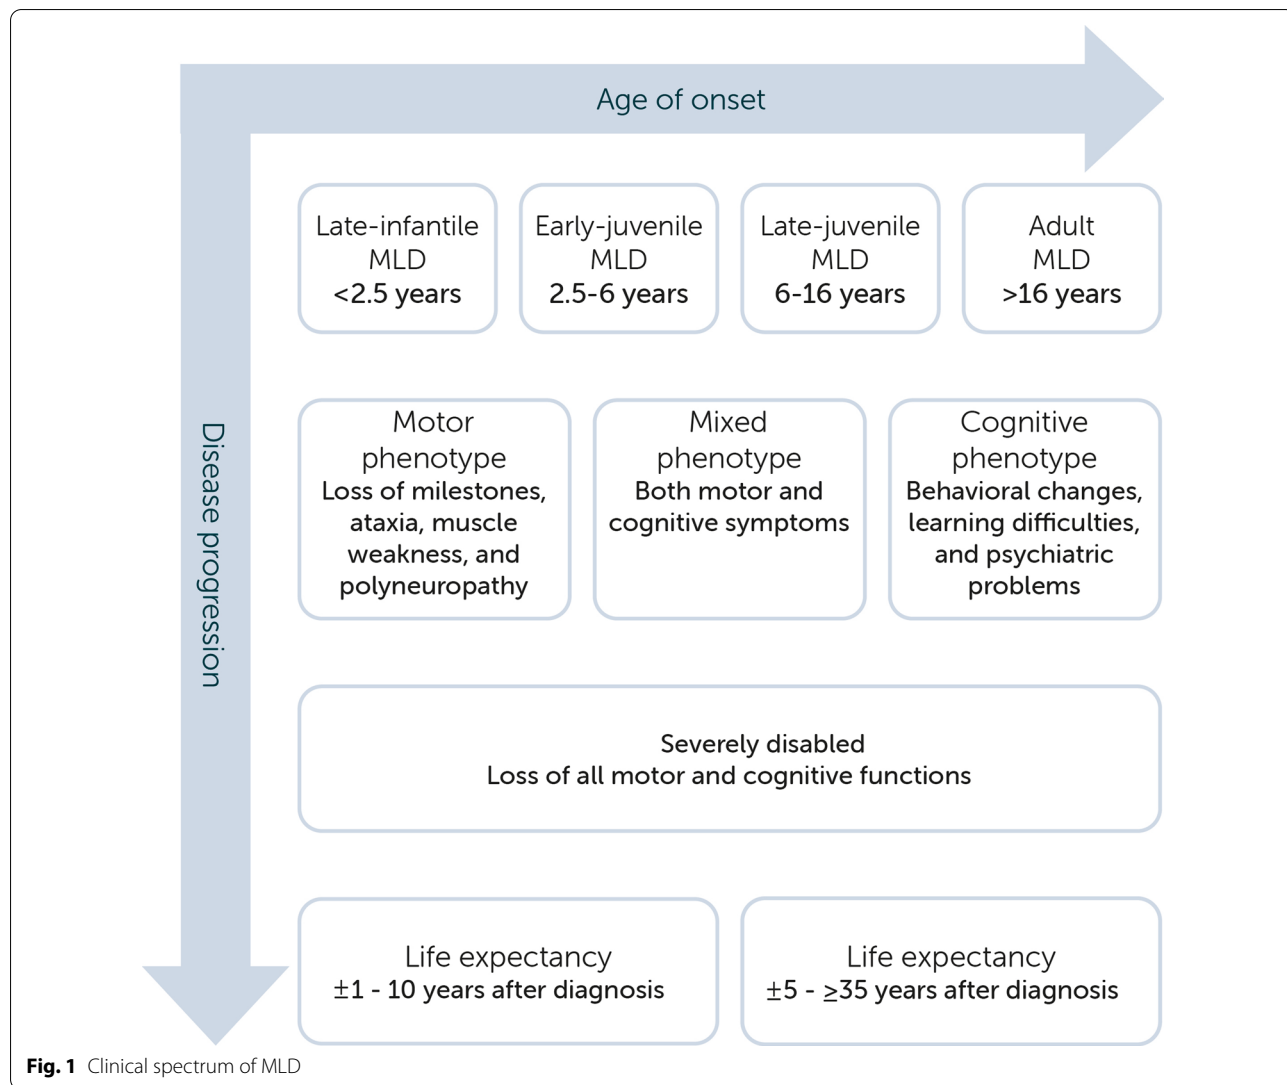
Age of onset

Disease progression

Late-infantile MLD <2.5 years

Early-juvenile MLD 2.5-6 years

Late-juvenile MLD 6-16 years

Adult MLD >16 years

Motor phenotype
Loss of milestones, ataxia, muscle weakness, and polyneuropathy

Mixed phenotype
Both motor and cognitive symptoms

Cognitive phenotype
Behavioral changes, learning difficulties, and psychiatric problems

Severely disabled
Loss of all motor and cognitive functions

Life expectancy
$\pm$1 - 10 years after diagnosis

Life expectancy
$\pm$5 - $\geq$35 years after diagnosis

Fig. 1 Clinical spectrum of MLD